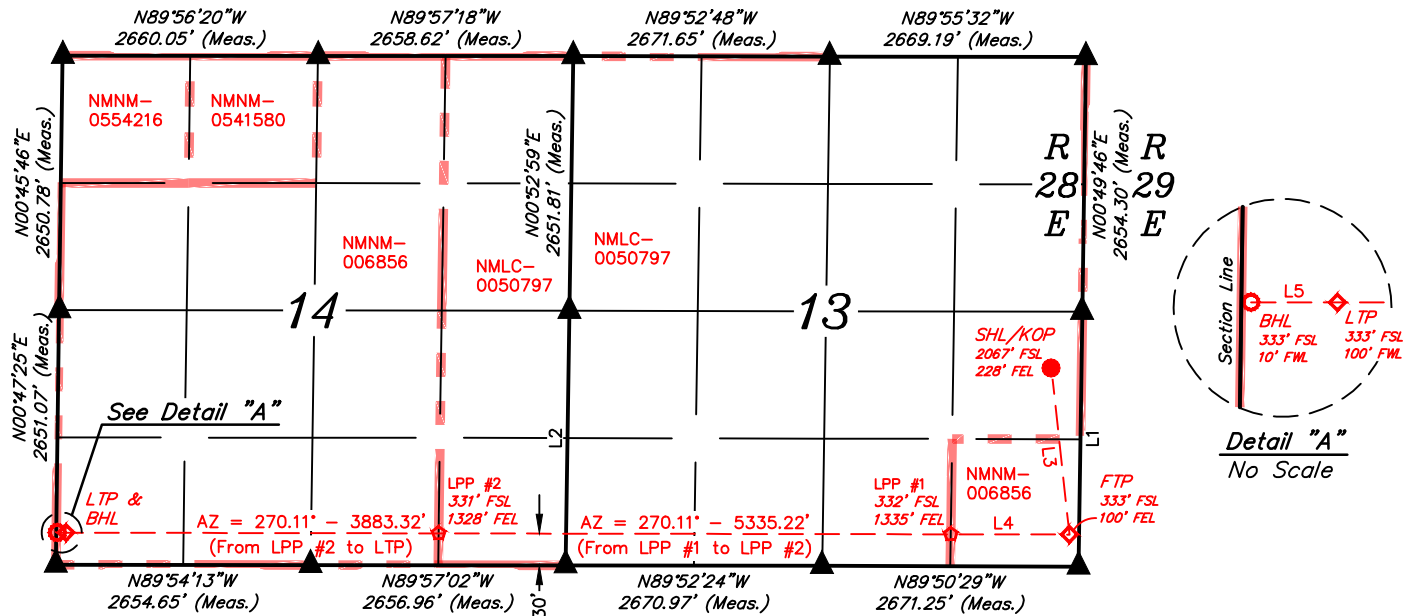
N89°56'20"W
2660.05' (Meas.)

N89°57'18"W
2658.62' (Meas.)

N89°52'48"W
2671.65' (Meas.)

N89°55'32"W
2669.19' (Meas.)

NMNM-
0554216

NMNM-
0541580

N00°45'46"E
2650.78' (Meas.)

N00°52'59"E
2651.81' (Meas.)

R
28
E

N00°49'46"E
2654.30' (Meas.)

R
29
E

NMNM-
006856

NMLC-
0050797

NMLC-
0050797

14

13

N00°47'25"E
2651.07' (Meas.)

SHL/KOP
2067' FSL
228' FEL

See Detail "A"

L2

L3

L1

LTP &
BHL

LPP #2
331' FSL
1328' FEL

LPP #1
332' FSL
1335' FEL

NMNM-
006856

FTP
333' FSL
100' FEL

AZ = 270.11° – 3883.32'
(From LPP #2 to LTP)

AZ = 270.11° – 5335.22'
(From LPP #1 to LPP #2)

L4

N89°54'13"W
2654.65' (Meas.)

N89°57'02"W
2656.96' (Meas.)

30'

N89°52'24"W
2670.97' (Meas.)

N89°50'29"W
2671.25' (Meas.)

Section Line

L5

BHL
333' FSL
10' FWL

LTP
333' FSL
100' FWL

Detail "A"
No Scale